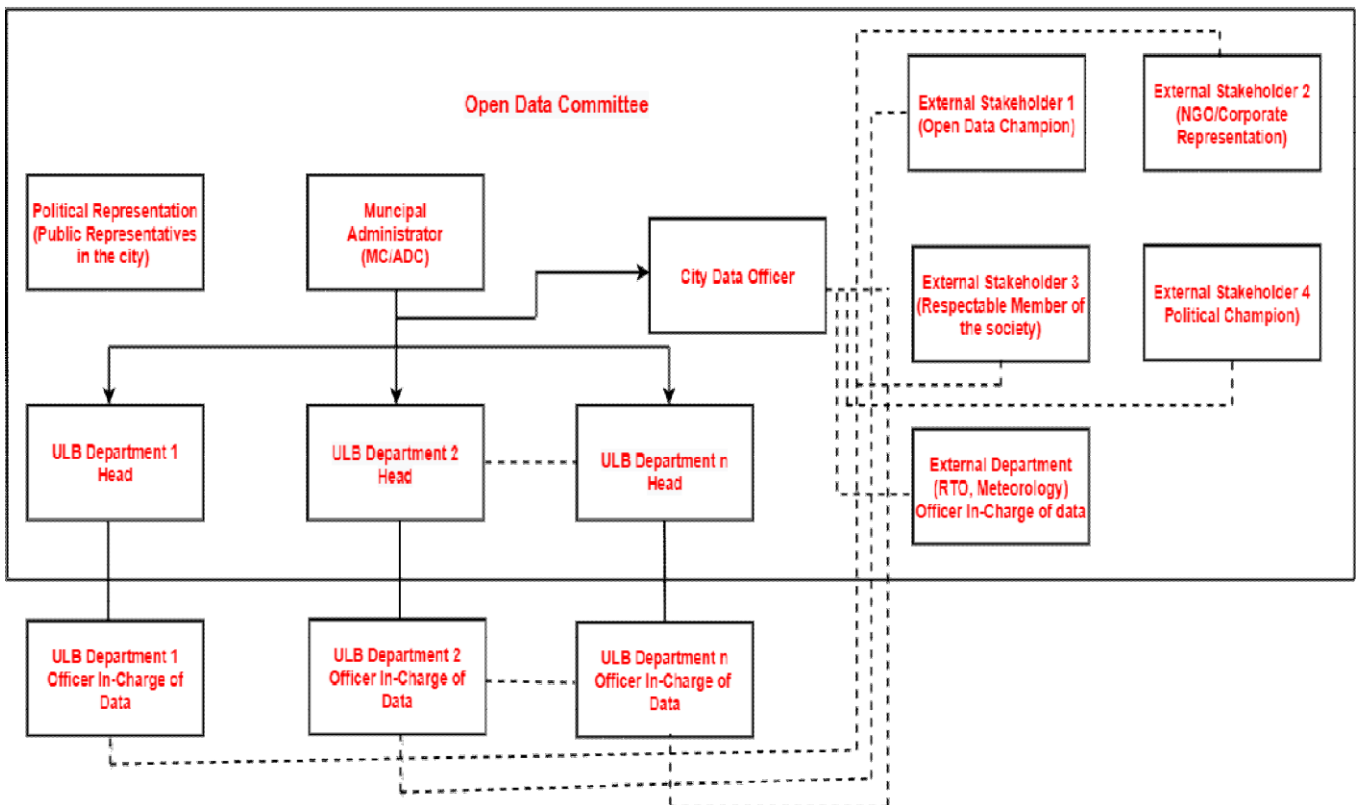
Open Data Committee

External Stakeholder 1 (Open Data Champion)

External Stakeholder 2 (NGO/Corporate Representation)

Political Representation (Public Representatives in the city)

Muncipal Administrator (MC/ADC)

City Data Officer

External Stakeholder 3 (Respectable Member of the society)

External Stakeholder 4 Political Champion)

ULB Department 1 Head

ULB Department 2 Head

ULB Department n Head

External Department (RTO, Meterology) Officer In-Charge of data

ULB Department 1 Officer In-Charge of Data

ULB Department 2 Officer In-Charge of Data

ULB Department n Officer In-Charge of Data